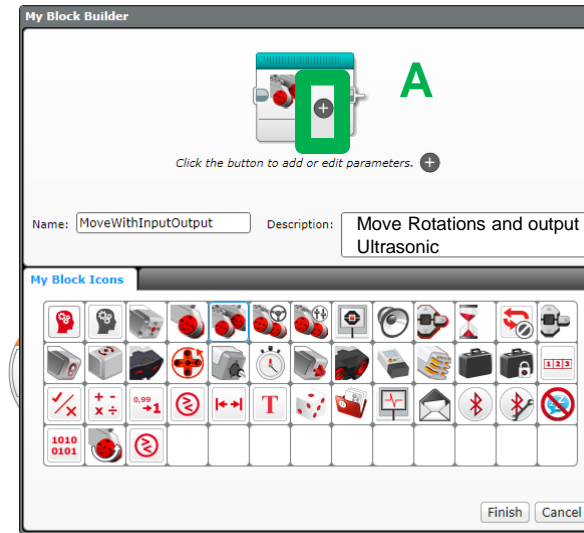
My Block Builder

A

Click the button to add or edit parameters.

Name: MoveWithInputOutput

Description: Move Rotations and output Ultrasonic

My Block Icons

0,99
1

T

123

1010
0101

Finish Cancel